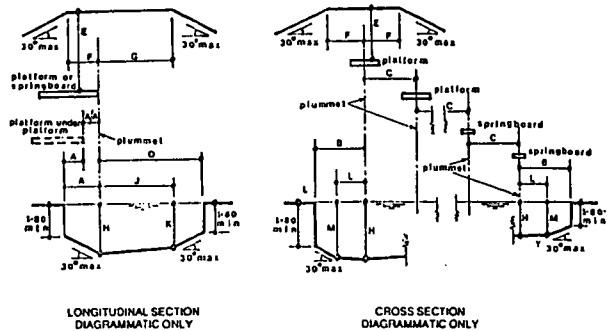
E
30° max
30° max
F
G
platform or springboard
A
A
platform under platform
plummet
A
D
A
J
1·80 min
H
K
1·80 min
30° max
30° max

E
30° max
F
F
30° max
platform
C
platform
plummet
C
springboard
B
C
springboard
plummet
L
B
L
L
1·80 min
M
H
H
M
1·80 min
Y
30° max
30° max

LONGITUDINAL SECTION
DIAGRAMMATIC ONLY

CROSS SECTION
DIAGRAMMATIC ONLY